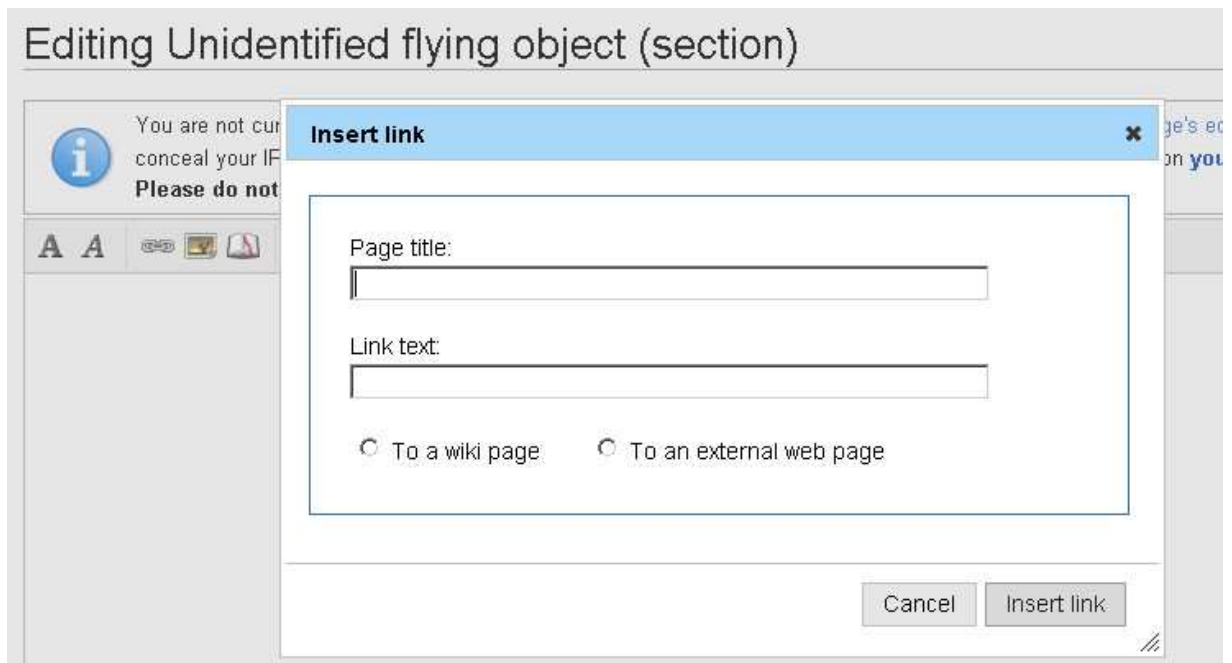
Editing Unidentified flying object (section)

You are not cur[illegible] ge's ec
conceal your IF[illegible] on you
Please do not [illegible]

A A

Insert link ×

Page title:

Link text:

To a wiki page To an external web page

Cancel Insert link